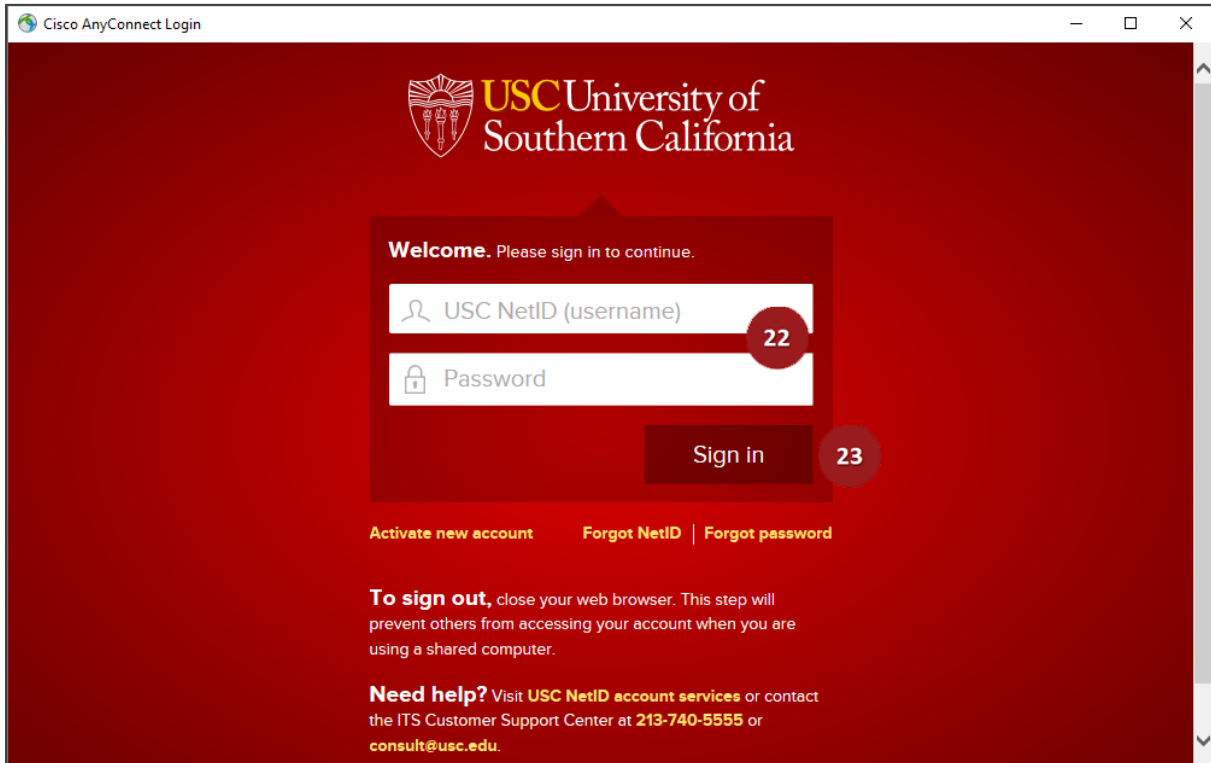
Cisco AnyConnect Login

USC University of Southern California

Welcome. Please sign in to continue.

USC NetID (username)

22

Password

Sign in

23

Activate new account

Forgot NetID | Forgot password

To sign out, close your web browser. This step will prevent others from accessing your account when you are using a shared computer.

Need help? Visit USC NetID account services or contact the ITS Customer Support Center at 213-740-5555 or consult@usc.edu.